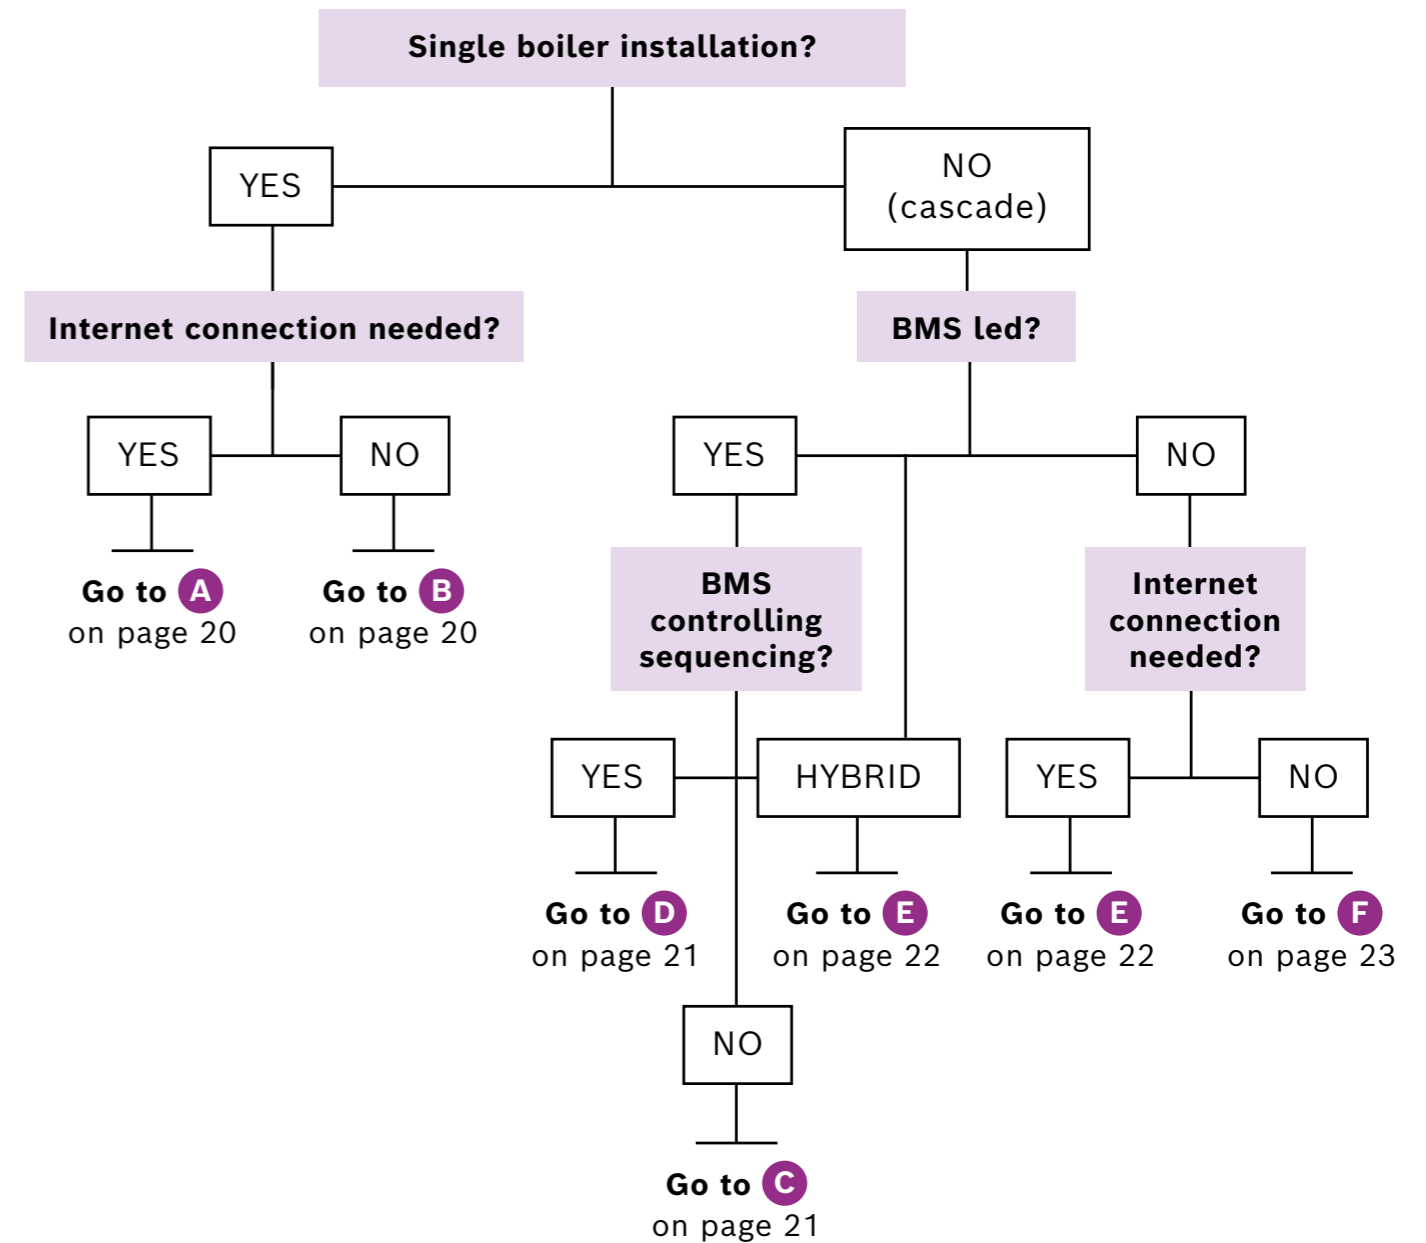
Single boiler installation?

YES

NO (cascade)

Internet connection needed?

BMS led?

YES

NO

Go to A on page 20

Go to B on page 20

YES

NO

BMS controlling sequencing?

Internet connection needed?

YES

HYBRID

YES

NO

Go to D on page 21

Go to E on page 22

Go to E on page 22

Go to F on page 23

NO

Go to C on page 21